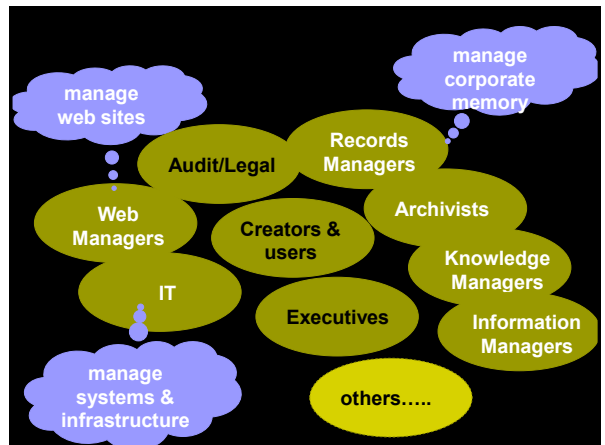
manage corporate memory

manage web sites

Records Managers

Audit/Legal

Archivists

Web Managers

Creators & users

Knowledge Managers

IT

Executives

Information Managers

manage systems & infrastructure

others…..